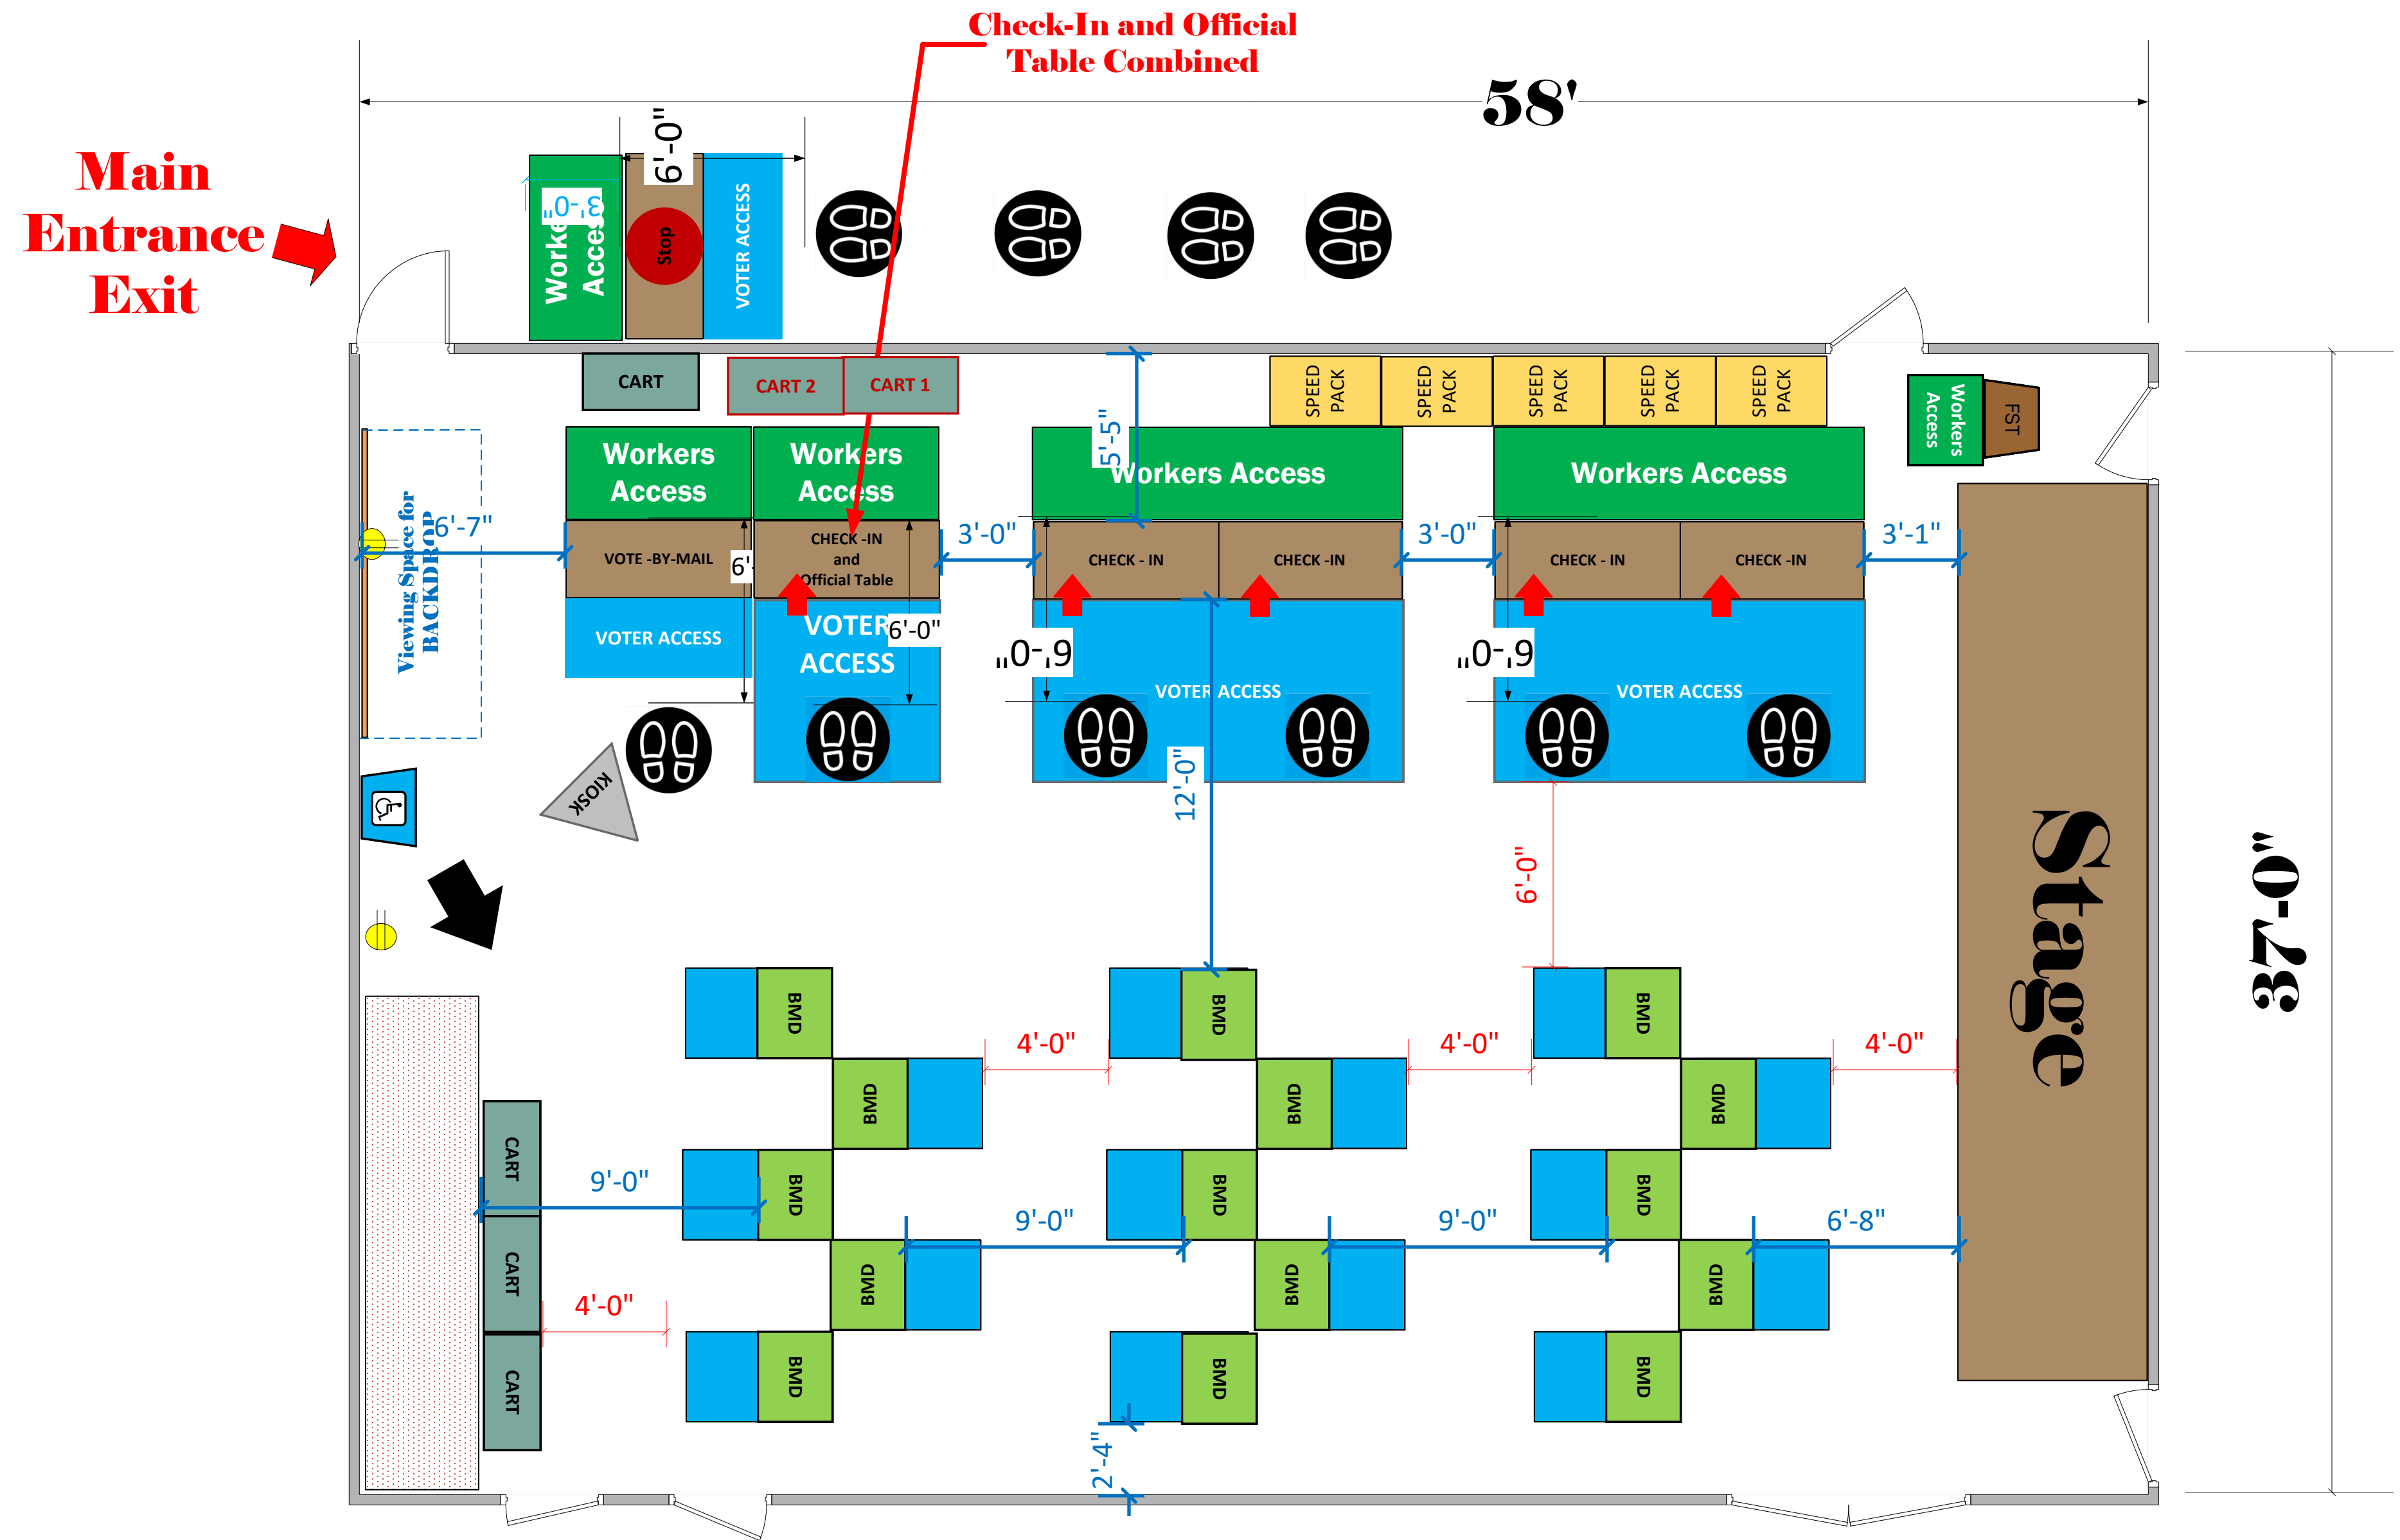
Check-In and Official Table Combined

58'

Main Entrance Exit

6'-0"

3'-0"

Workers Access

Stop

VOTER ACCESS

CART

CART 2

CART 1

SPEED PACK

SPEED PACK

SPEED PACK

SPEED PACK

SPEED PACK

Workers Access

FST

Workers Access

Workers Access

5'-5"

Workers Access

Workers Access

Viewing Space for BACKDROP

6'-7"

VOTE -BY-MAIL

6'

CHECK -IN and Official Table

3'-0"

CHECK - IN

CHECK -IN

3'-0"

CHECK - IN

CHECK -IN

3'-1"

VOTER ACCESS

VOTER ACCESS

6'-0"

6'-0"

VOTER ACCESS

6'-0"

VOTER ACCESS

KIOSK

12'-0"

6'-0"

Stage

37'-0"

BMD

BMD

BMD

4'-0"

4'-0"

4'-0"

BMD

BMD

BMD

CART

9'-0"

BMD

BMD

BMD

9'-0"

9'-0"

6'-8"

CART

BMD

BMD

BMD

4'-0"

CART

BMD

BMD

BMD

2'-4"